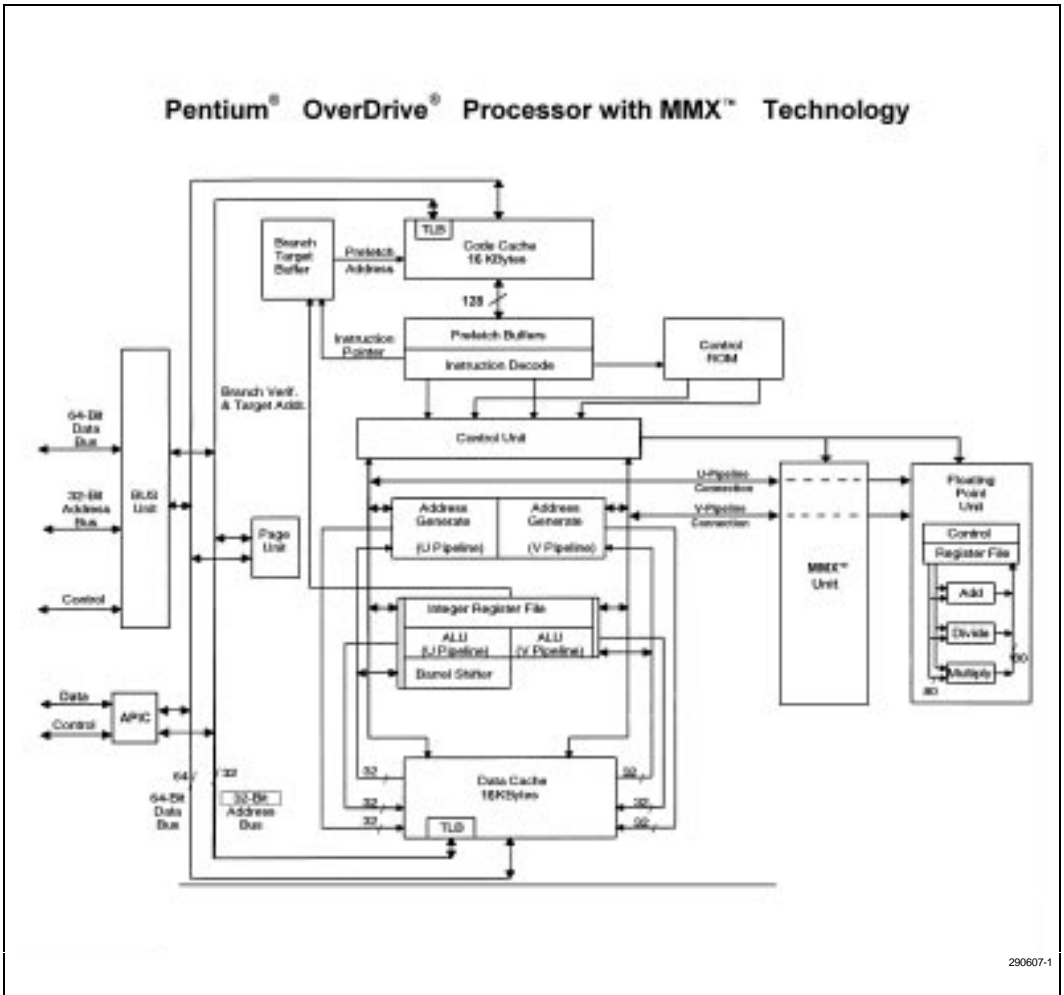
Pentium® OverDrive® Processor with MMX™ Technology

Branch Target Buffer

Prefetch Address

TLB

Code Cache 16 KBytes

128

Instruction Pointer

Prefetch Buffers

Instruction Decode

Control ROM

Branch Verif. & Target Addr.

64-Bit Data Bus

32-Bit Address Bus

Control

BUS Unit

Control Unit

U-Pipeline Connection

V-Pipeline Connection

Page Unit

Address Generate (U Pipeline)

Address Generate (V Pipeline)

MMX™ Unit

Floating Point Unit

Control

Register File

Add

Divide

Multiply

80

80

Integer Register File

ALU (U Pipeline)

ALU (V Pipeline)

Barrel Shifter

Data

Control

APIC

64

32

64-Bit Data Bus

32-Bit Address Bus

32

32

32

Data Cache 16KBytes

TLB

32

32

32

290607-1